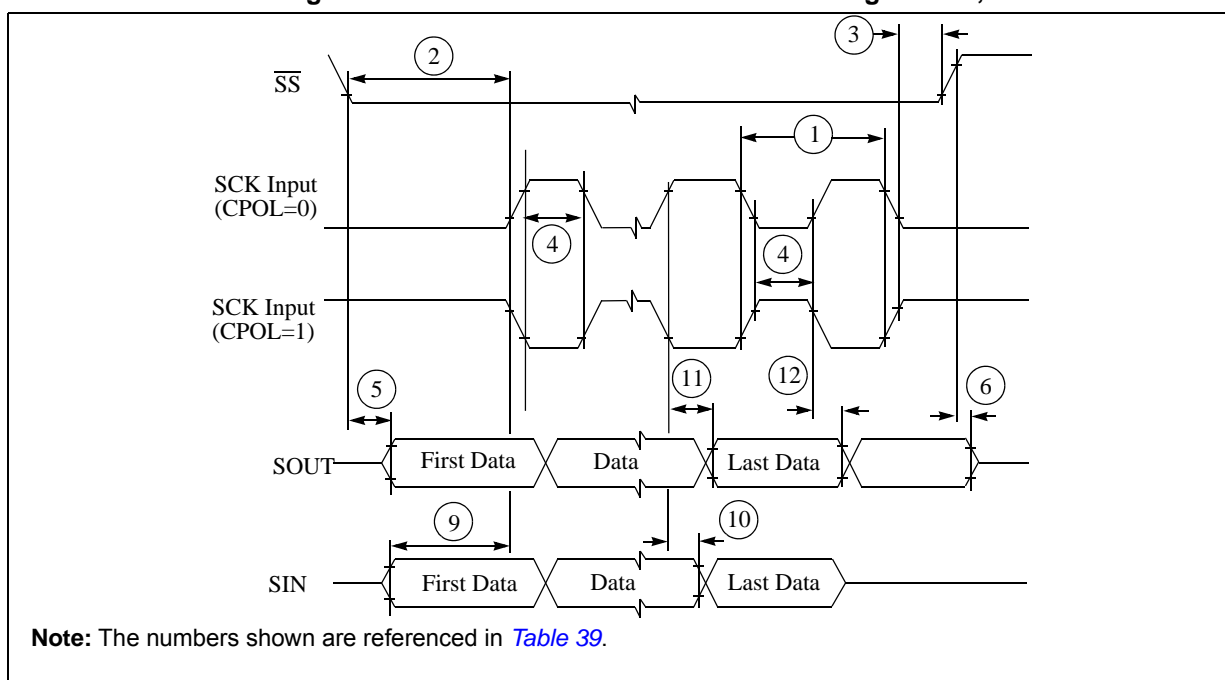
$\overline{SS}$

2

3

1

SCK Input (CPOL=0)

4

4

SCK Input (CPOL=1)

5

11

12

6

SOUT

First Data

Data

Last Data

9

10

SIN

First Data

Data

Last Data

**Note:** The numbers shown are referenced in *Table 39*.